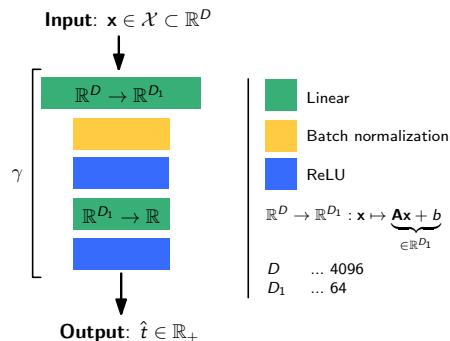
**Input**: $\mathbf{x} \in \mathcal{X} \subset \mathbb{R}^D$

$\gamma$

$\mathbb{R}^D \to \mathbb{R}^{D_1}$

$\mathbb{R}^{D_1} \to \mathbb{R}$

**Output**: $\hat{t} \in \mathbb{R}_+$

Linear

Batch normalization

ReLU

$\mathbb{R}^D \to \mathbb{R}^{D_1} : \mathbf{x} \mapsto \underbrace{\mathbf{Ax} + b}_{\in \mathbb{R}^{D_1}}$

$D$ ... 4096
$D_1$ ... 64